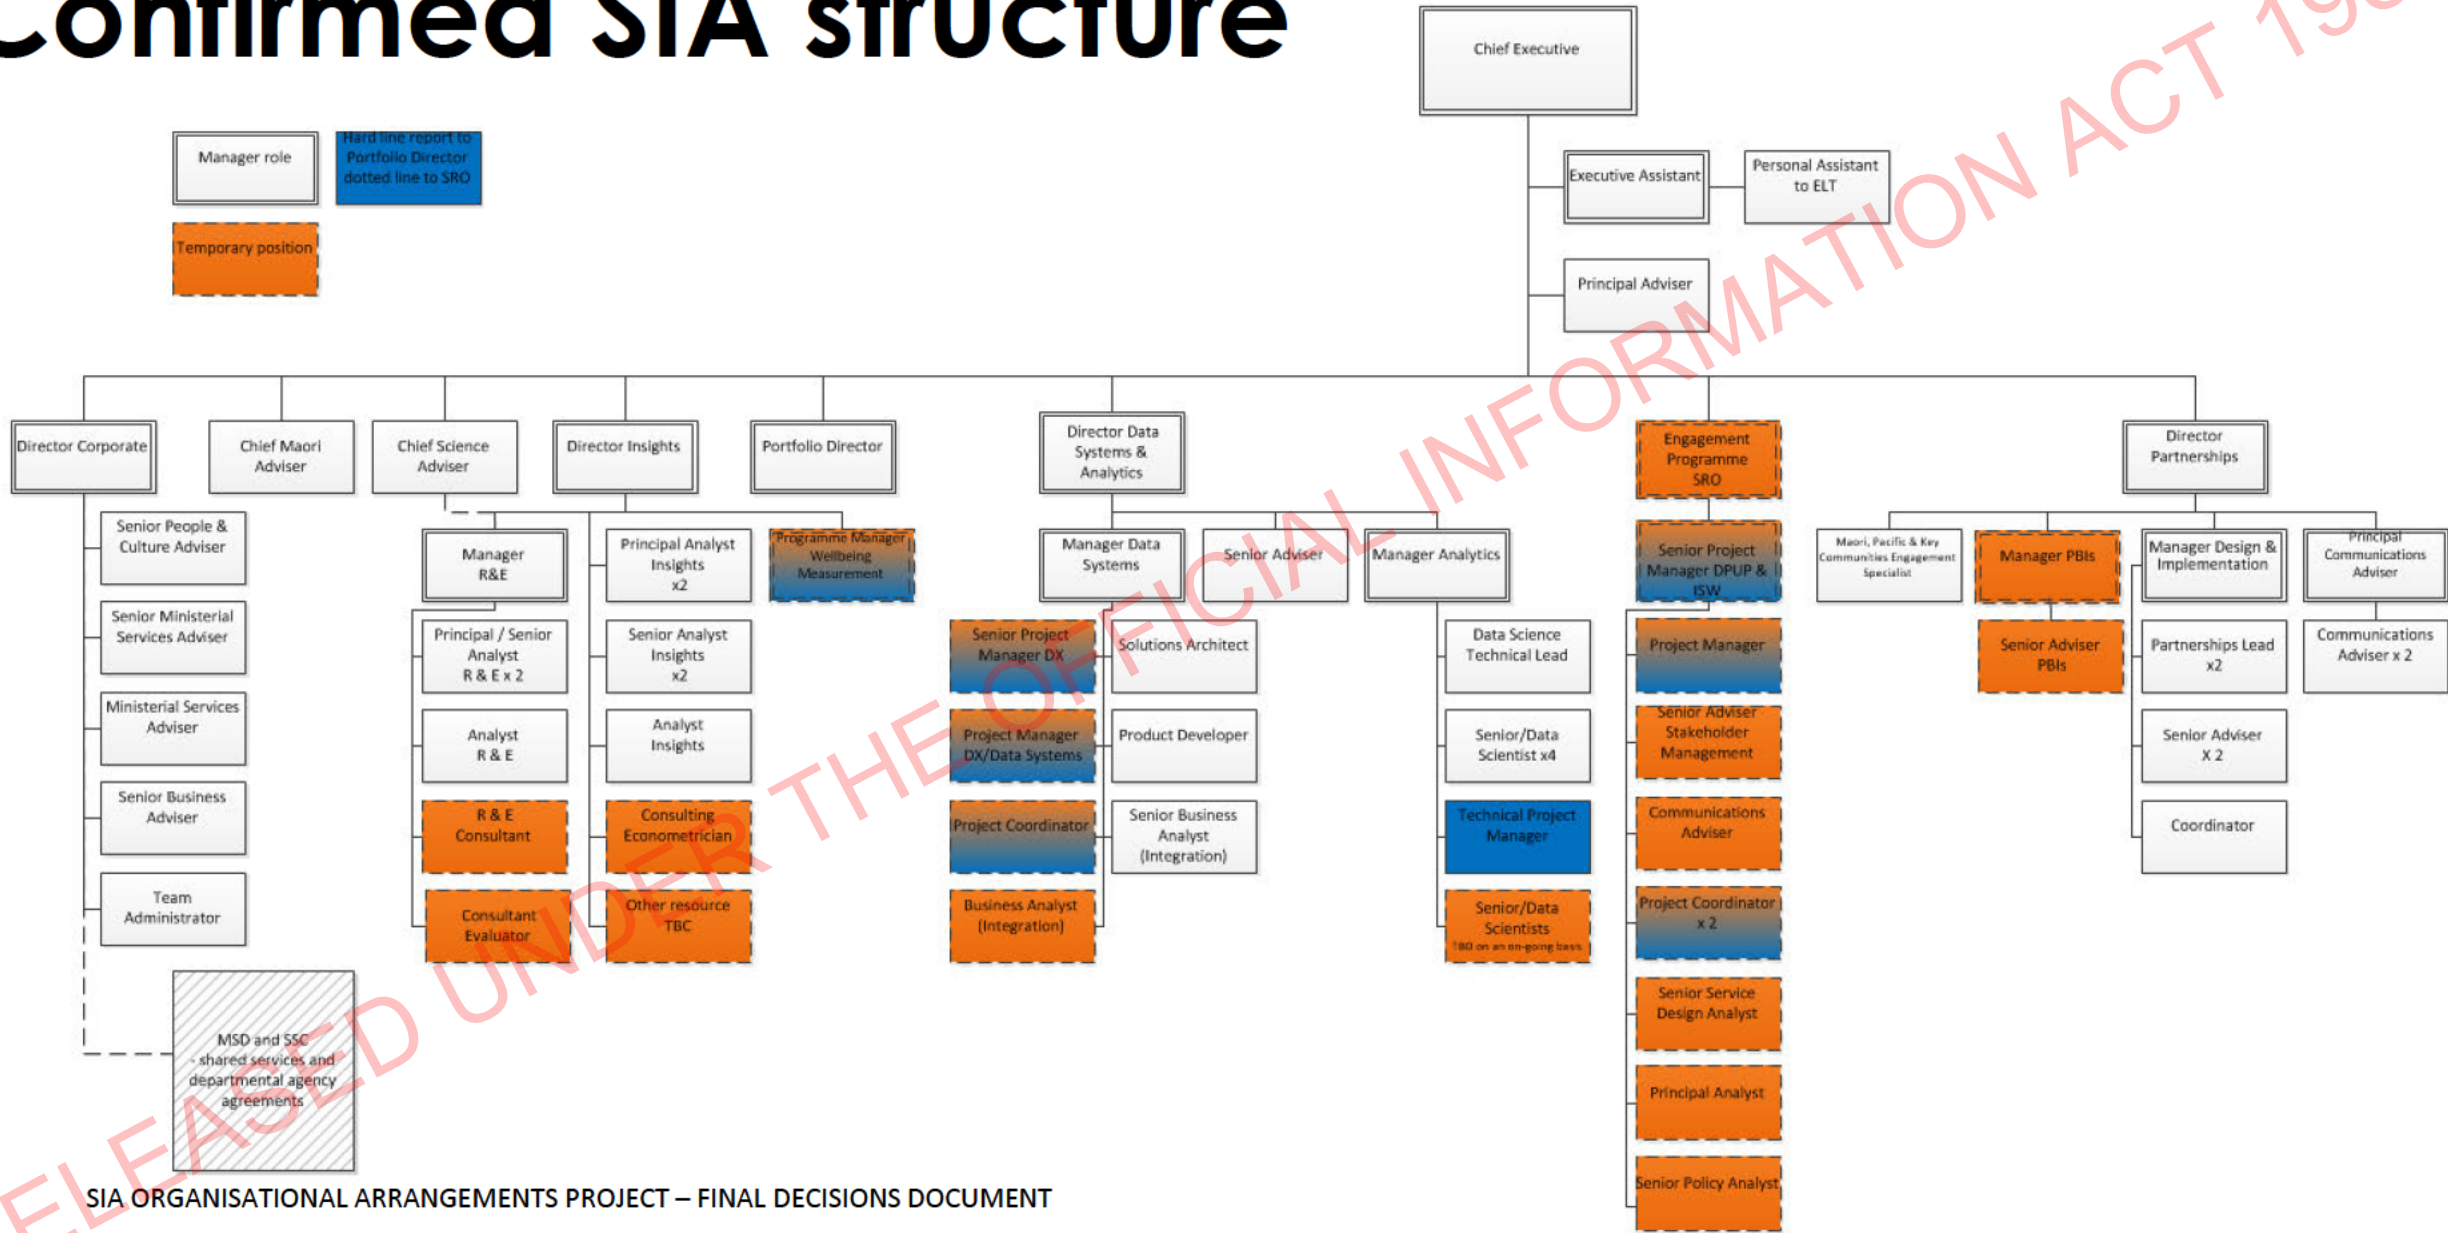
Confirmed SIA structure

Manager role

Hard line report to Portfolio Director dotted line to SRO

Temporary position

Chief Executive

Executive Assistant

Personal Assistant to ELT

Principal Adviser

Director Corporate

Chief Maori Adviser

Chief Science Adviser

Director Insights

Portfolio Director

Director Data Systems & Analytics

Engagement Programme SRO

Director Partnerships

Senior People & Culture Adviser

Senior Ministerial Services Adviser

Ministerial Services Adviser

Senior Business Adviser

Team Administrator

MSD and SSC - shared services and departmental agency agreements

Manager R&E

Principal / Senior Analyst R & E x 2

Analyst R & E

R & E Consultant

Consultant Evaluator

Principal Analyst Insights x2

Senior Analyst Insights x2

Analyst Insights

Consulting Econometrician

Other resource TBC

Programme Manager Wellbeing Measurement

Manager Data Systems

Senior Project Manager DX

Project Manager DX/Data Systems

Project Coordinator

Business Analyst (Integration)

Senior Adviser

Solutions Architect

Product Developer

Senior Business Analyst (Integration)

Manager Analytics

Data Science Technical Lead

Senior/Data Scientist x4

Technical Project Manager

Senior/Data Scientists
TBD on an on-going basis

Senior Project Manager DPUP & ISW

Project Manager

Senior Adviser Stakeholder Management

Communications Adviser

Project Coordinator x 2

Senior Service Design Analyst

Principal Analyst

Senior Policy Analyst

Maori, Pacific & Key Communities Engagement Specialist

Manager PBIs

Senior Adviser PBIs

Manager Design & Implementation

Partnerships Lead x2

Senior Adviser X 2

Coordinator

Principal Communications Adviser

Communications Adviser x 2

RELEASED UNDER THE OFFICIAL INFORMATION ACT 19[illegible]

SIA ORGANISATIONAL ARRANGEMENTS PROJECT – FINAL DECISIONS DOCUMENT